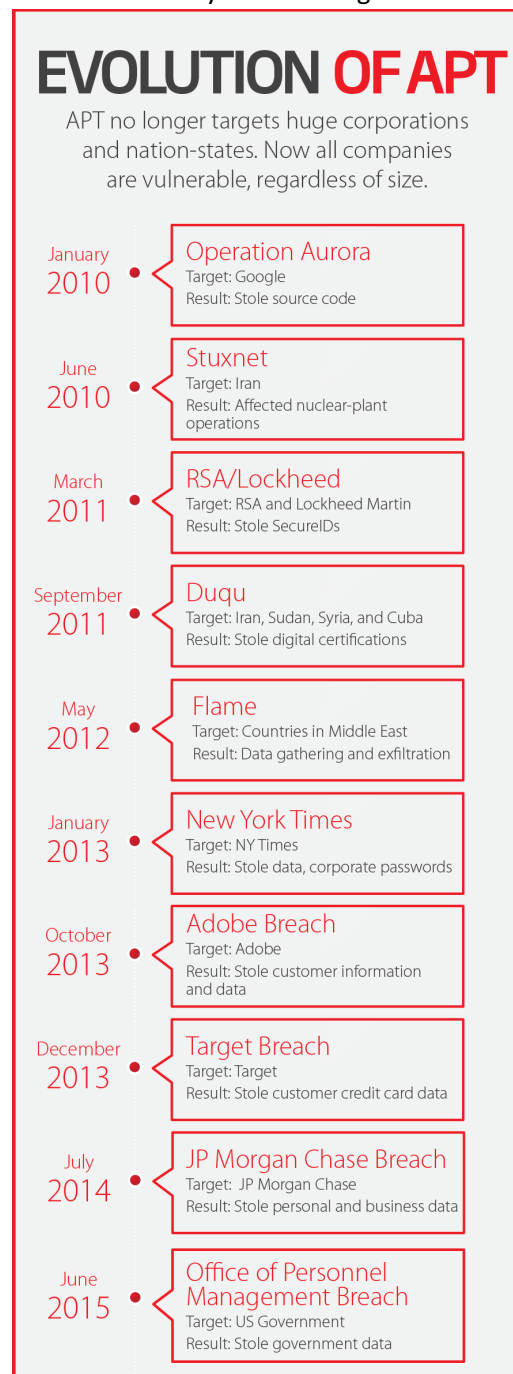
EVOLUTION OF APT

APT no longer targets huge corporations and nation-states. Now all companies are vulnerable, regardless of size.

January 2010
Operation Aurora
Target: Google
Result: Stole source code

June 2010
Stuxnet
Target: Iran
Result: Affected nuclear-plant operations

March 2011
RSA/Lockheed
Target: RSA and Lockheed Martin
Result: Stole SecureIDs

September 2011
Duqu
Target: Iran, Sudan, Syria, and Cuba
Result: Stole digital certifications

May 2012
Flame
Target: Countries in Middle East
Result: Data gathering and exfiltration

January 2013
New York Times
Target: NY Times
Result: Stole data, corporate passwords

October 2013
Adobe Breach
Target: Adobe
Result: Stole customer information and data

December 2013
Target Breach
Target: Target
Result: Stole customer credit card data

July 2014
JP Morgan Chase Breach
Target: JP Morgan Chase
Result: Stole personal and business data

June 2015
Office of Personnel Management Breach
Target: US Government
Result: Stole government data